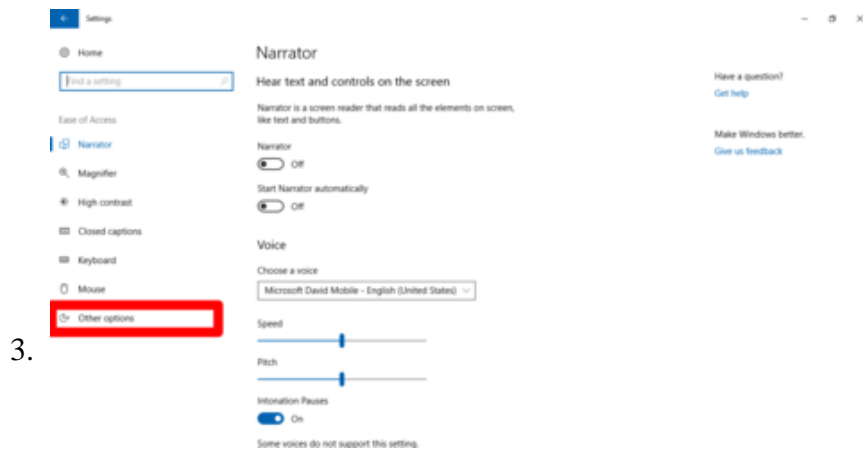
Settings

Home

Find a setting

Ease of Access

Narrator

Magnifier

High contrast

Closed captions

Keyboard

Mouse

Other options

3.

Narrator

Hear text and controls on the screen

Narrator is a screen reader that reads all the elements on screen, like text and buttons.

Narrator

Off

Start Narrator automatically

Off

Voice

Choose a voice

Microsoft David Mobile - English (United States)

Speed

Pitch

Intonation Pauses

On

Some voices do not support this setting.

Have a question?

Get help

Make Windows better.

Give us feedback